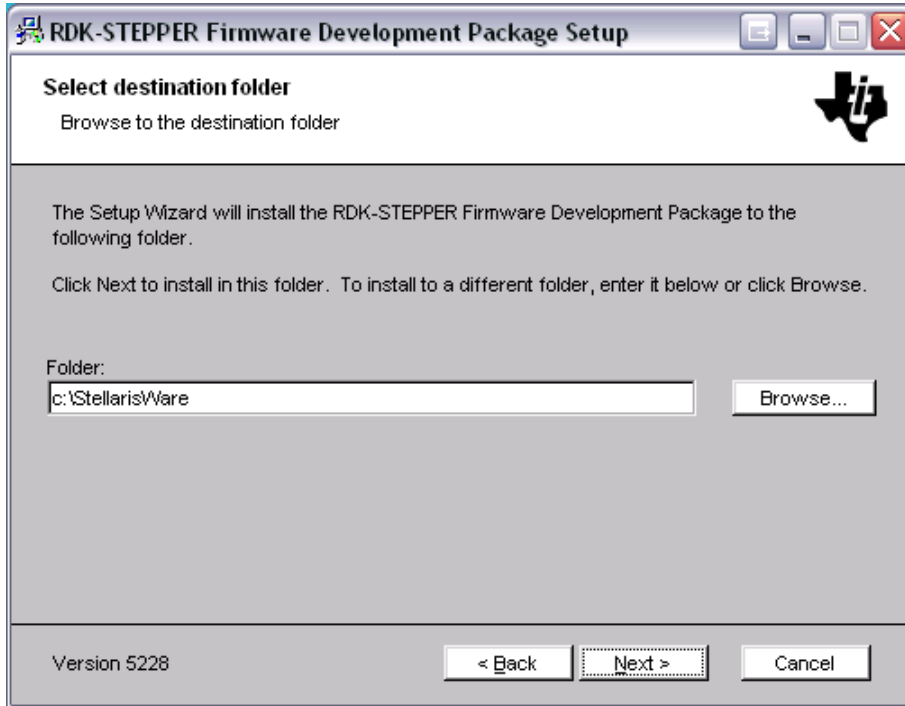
RDK-STEPPER Firmware Development Package Setup

Select destination folder
Browse to the destination folder

The Setup Wizard will install the RDK-STEPPER Firmware Development Package to the following folder.

Click Next to install in this folder. To install to a different folder, enter it below or click Browse.

Folder:
c:\StellarisWare

Browse...

Version 5228

< Back

Next >

Cancel